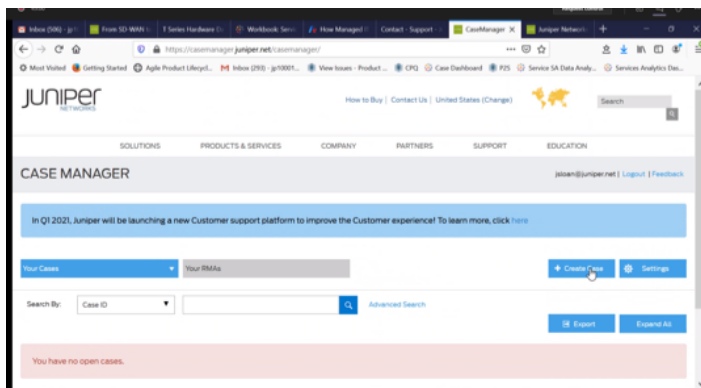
Inbox (506) - jp | From SD-WAN t | T Series Hardware D | Workbook: Serv | How Managed | Contact - Support | CaseManager | Juniper Network

https://casemanager.juniper.net/casemanager/

Most Visited | Getting Started | Agile Product Lifecycl... | Inbox (293) - jp10001... | View Issues - Product... | CPQ | Case Dashboard | P2S | Service SA Data Analy... | Services Analytics Das...

JUNIPer NETWORKS

How to Buy | Contact Us | United States (Change)

Search

SOLUTIONS PRODUCTS & SERVICES COMPANY PARTNERS SUPPORT EDUCATION

CASE MANAGER

jsloan@juniper.net | Logout | Feedback

In Q1 2021, Juniper will be launching a new Customer support platform to improve the Customer experience! To learn more, click here

Your Cases

Your RMAs

+ Create Case

Settings

Search By: Case ID

Advanced Search

Export

Expand All

You have no open cases.